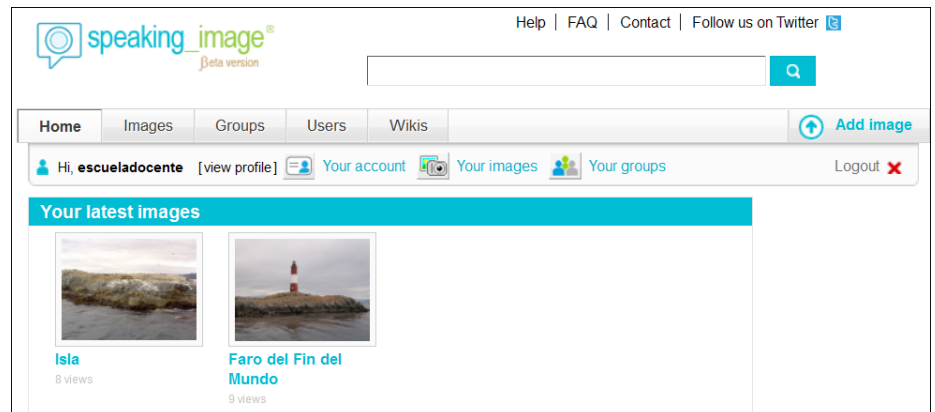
speaking_image®
Beta version

Help | FAQ | Contact | Follow us on Twitter

Home | Images | Groups | Users | Wikis

Add image

Hi, **escueladocente** [view profile] Your account Your images Your groups Logout

Your latest images

Isla
8 views

Faro del Fin del Mundo
9 views